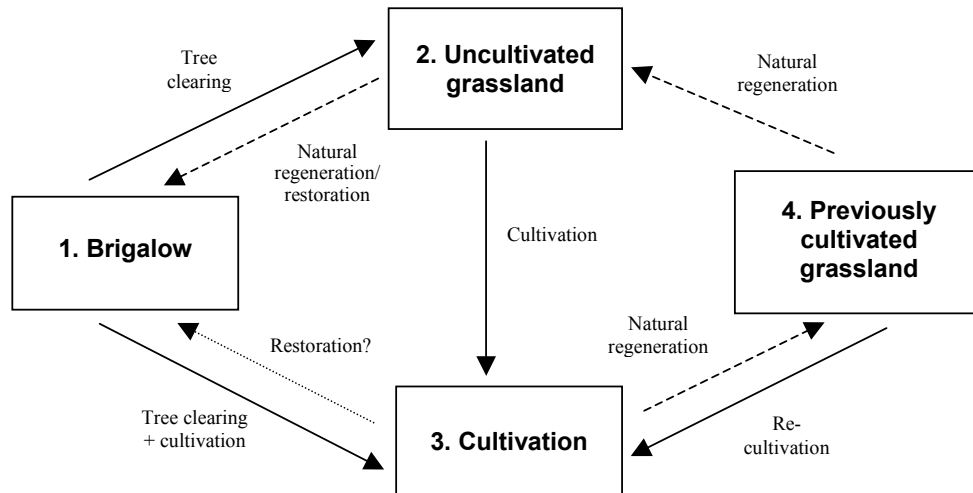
Tree clearing

2. Uncultivated grassland

Natural regeneration

Natural regeneration/ restoration

1. Brigalow

Cultivation

4. Previously cultivated grassland

Restoration?

Natural regeneration

Tree clearing + cultivation

3. Cultivation

Re-cultivation